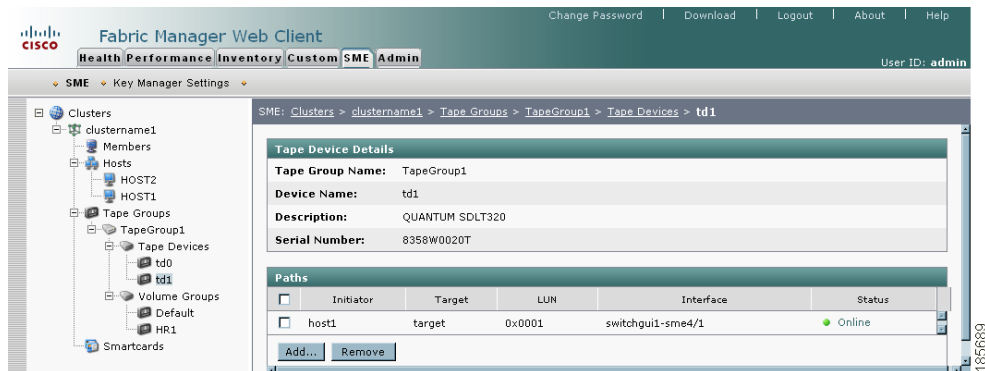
cisco

Fabric Manager Web Client

Change Password | Download | Logout | About | Help

Health Performance Inventory Custom SME Admin

User ID: admin

SME Key Manager Settings

Clusters
clustername1
Members
Hosts
HOST2
HOST1
Tape Groups
TapeGroup1
Tape Devices
td0
td1
Volume Groups
Default
HR1
Smartcards

SME: Clusters > clustername1 > Tape Groups > TapeGroup1 > Tape Devices > td1

Tape Device Details

| | |
|---|---|
| Tape Group Name: | TapeGroup1 |
| Device Name: | td1 |
| Description: | QUANTUM SDLT320 |
| Serial Number: | 8358W0020T |

Paths

| | Initiator | Target | LUN | Interface | Status |
|---|---|---|---|---|---|
| | host1 | target | 0x0001 | switchgui1-sme4/1 | Online |

Add... Remove

185689